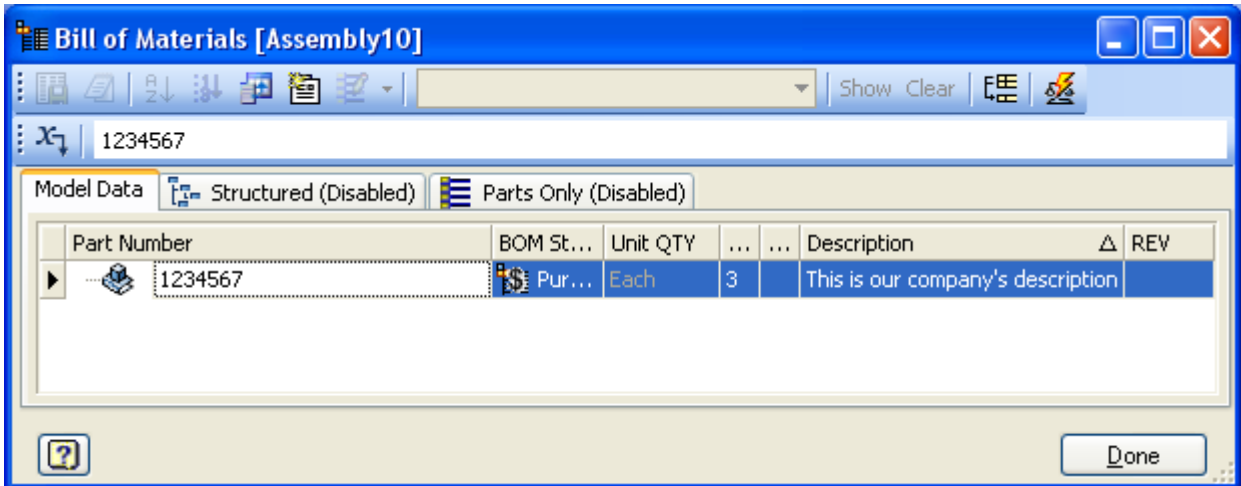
Bill of Materials [Assembly10]

Show Clear

1234567

Model Data | Structured (Disabled) | Parts Only (Disabled)

| Part Number | BOM St... | Unit QTY | ... | ... | Description | REV |
|---|---|---|---|---|---|---|
| 1234567 | Pur... | Each | 3 | | This is our company's description | |

?

Done